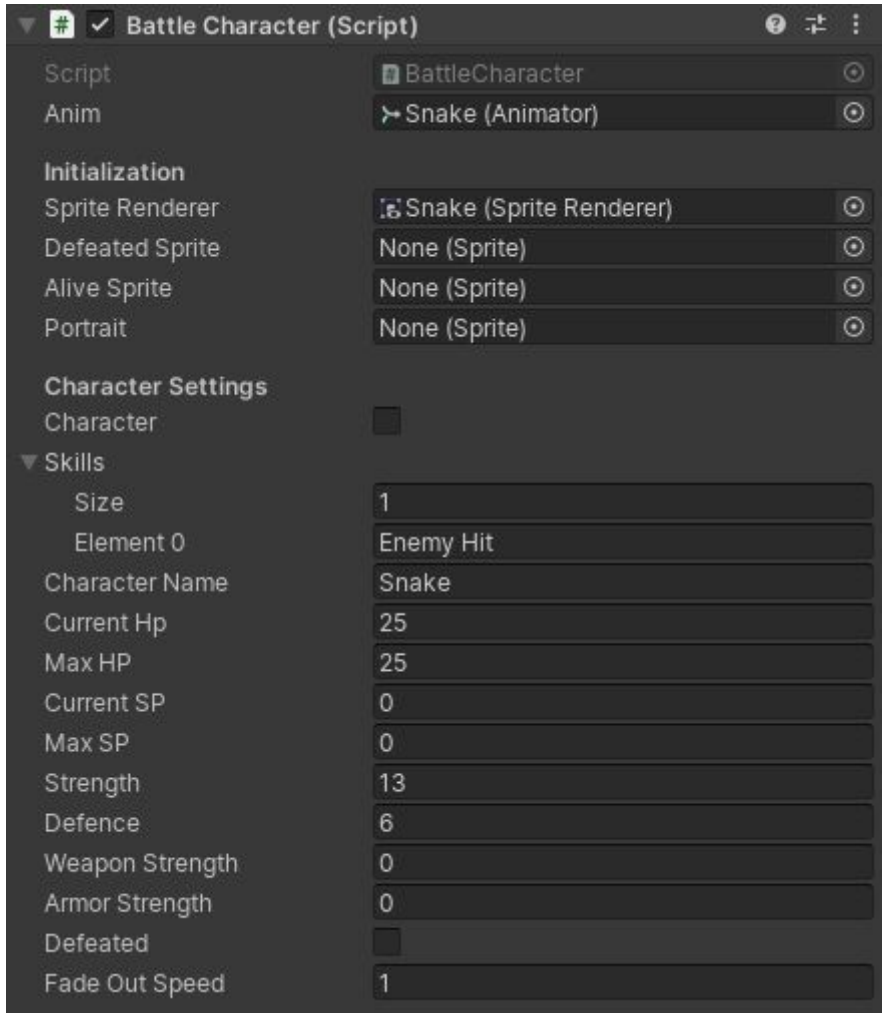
Battle Character (Script)

| | |
|---|---|
| Script | BattleCharacter |
| Anim | Snake (Animator) |

Initialization

| | |
|---|---|
| Sprite Renderer | Snake (Sprite Renderer) |
| Defeated Sprite | None (Sprite) |
| Alive Sprite | None (Sprite) |
| Portrait | None (Sprite) |

Character Settings

Character

Skills

| | |
|---|---|
| Size | 1 |
| Element 0 | Enemy Hit |
| Character Name | Snake |
| Current Hp | 25 |
| Max HP | 25 |
| Current SP | 0 |
| Max SP | 0 |
| Strength | 13 |
| Defence | 6 |
| Weapon Strength | 0 |
| Armor Strength | 0 |
| Defeated | |
| Fade Out Speed | 1 |